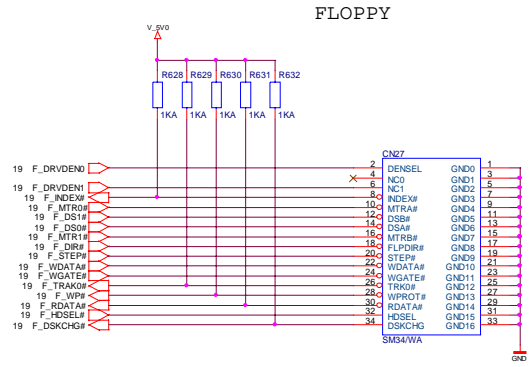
FLOPPY

V_5V0

R628 R629 R630 R631 R632

1KA 1KA 1KA 1KA 1KA

CN27

19 F_DRVDEN0
19 F_DRVDEN1
19 F_INDEX#
19 F_MTR0#
19 F_DS1#
19 F_DS0#
19 F_MTR1#
19 F_DIR#
19 F_STEP#
19 F_WDATA#
19 F_WGATE#
19 F_TRAK0#
19 F_WP#
19 F_RDATA#
19 F_HDSEL#
19 F_DSKCHG#

2 DENSEL GND0 1
4 NC0 GND1 3
6 NC1 GND2 5
8 INDEX# GND3 7
10 MTRA# GND4 9
12 DSB# GND5 11
14 DSA# GND6 13
16 MTRB# GND7 15
18 FLPDIR# GND8 17
20 STEP# GND9 19
22 WDATA# GND10 21
24 WGATE# GND11 23
26 TRK0# GND12 25
28 WPROT# GND13 27
30 RDATA# GND14 29
32 HDSEL GND15 31
34 DSKCHG GND16 33

SM34/WA

GND